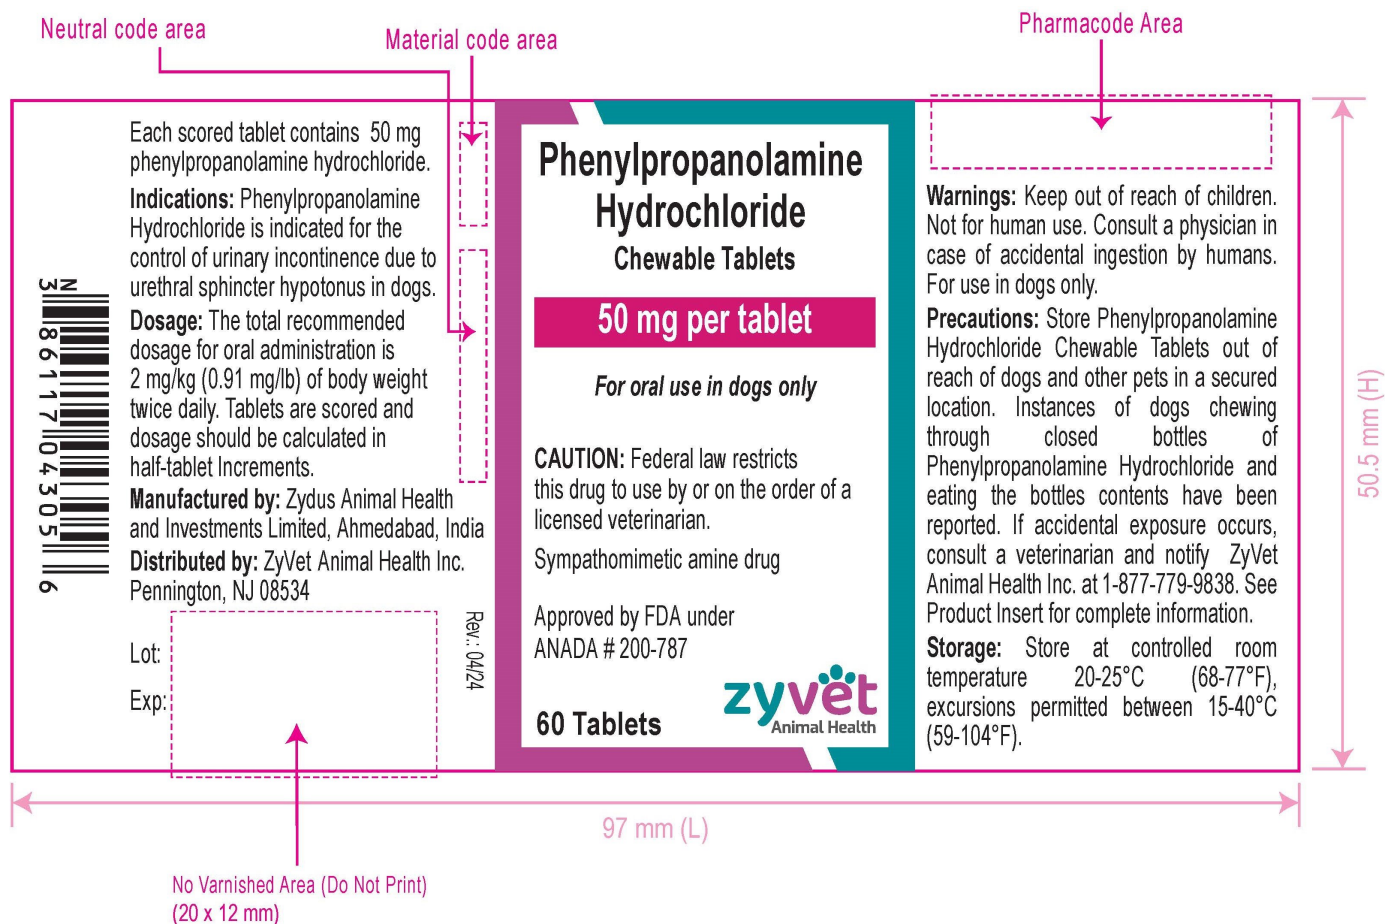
Neutral code area

Material code area

Pharmacode Area

Each scored tablet contains 50 mg phenylpropanolamine hydrochloride.

Indications: Phenylpropanolamine Hydrochloride is indicated for the control of urinary incontinence due to urethral sphincter hypotonus in dogs.

Dosage: The total recommended dosage for oral administration is 2 mg/kg (0.91 mg/lb) of body weight twice daily. Tablets are scored and dosage should be calculated in half-tablet Increments.

Manufactured by: Zydus Animal Health and Investments Limited, Ahmedabad, India

Distributed by: ZyVet Animal Health Inc. Pennington, NJ 08534

Lot:

Exp:

Rev.: 04/24

N 3 86117 04305 6

Phenylpropanolamine Hydrochloride

Chewable Tablets

50 mg per tablet

For oral use in dogs only

CAUTION: Federal law restricts this drug to use by or on the order of a licensed veterinarian.

Sympathomimetic amine drug

Approved by FDA under ANADA # 200-787

60 Tablets

zyvet Animal Health

Warnings: Keep out of reach of children. Not for human use. Consult a physician in case of accidental ingestion by humans. For use in dogs only.

Precautions: Store Phenylpropanolamine Hydrochloride Chewable Tablets out of reach of dogs and other pets in a secured location. Instances of dogs chewing through closed bottles of Phenylpropanolamine Hydrochloride and eating the bottles contents have been reported. If accidental exposure occurs, consult a veterinarian and notify ZyVet Animal Health Inc. at 1-877-779-9838. See Product Insert for complete information.

Storage: Store at controlled room temperature 20-25°C (68-77°F), excursions permitted between 15-40°C (59-104°F).

50.5 mm (H)

97 mm (L)

No Varnished Area (Do Not Print) (20 x 12 mm)